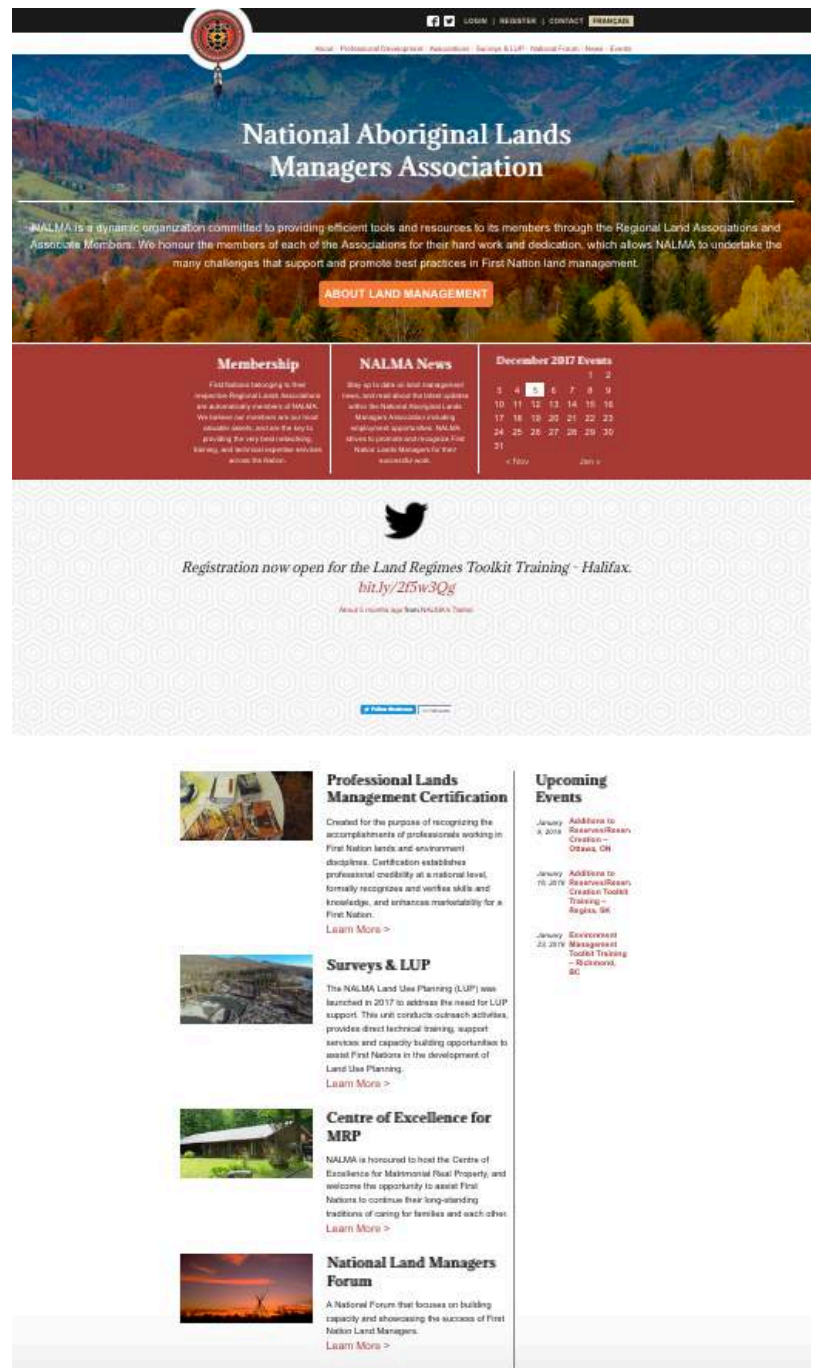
LOGIN | REGISTER | CONTACT FRANÇAIS

About · Professional Development · Associations · Surveys & LUP · National Forum · News · Events

National Aboriginal Lands Managers Association

NALMA is a dynamic organization committed to providing efficient tools and resources to its members through the Regional Land Associations and Associate Members. We honour the members of each of the Associations for their hard work and dedication, which allows NALMA to undertake the many challenges that support and promote best practices in First Nation land management.

ABOUT LAND MANAGEMENT

Membership

First Nations belonging to their respective Regional Lands Associations are automatically members of NALMA. We believe our members are our most valuable assets, and are the key to providing the very best networking, training, and technical expertise services across the Nation.

NALMA News

Stay up to date on land management news, and read about the latest updates within the National Aboriginal Lands Managers Association including employment opportunities. NALMA strives to promote and recognize First Nation Lands Managers for their successful work.

December 2017 Events

| | | | | | 1 | 2 |
|---|---|---|---|---|---|---|
| 3 | 4 | 5 | 6 | 7 | 8 | 9 |
| 10 | 11 | 12 | 13 | 14 | 15 | 16 |
| 17 | 18 | 19 | 20 | 21 | 22 | 23 |
| 24 | 25 | 26 | 27 | 28 | 29 | 30 |
| 31 | | | | | | |

« Nov Jan »

Registration now open for the Land Regimes Toolkit Training - Halifax. bit.ly/2f5w3Qg

About 5 months ago from NALMA's Twitter

Follow @nalmaca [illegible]

Professional Lands Management Certification

Created for the purpose of recognizing the accomplishments of professionals working in First Nation lands and environment disciplines. Certification establishes professional credibility at a national level, formally recognizes and verifies skills and knowledge, and enhances marketability for a First Nation.

Learn More >

Surveys & LUP

The NALMA Land Use Planning (LUP) was launched in 2017 to address the need for LUP support. This unit conducts outreach activities, provides direct technical training, support services and capacity building opportunities to assist First Nations in the development of Land Use Planning.

Learn More >

Centre of Excellence for MRP

NALMA is honoured to host the Centre of Excellence for Matrimonial Real Property, and welcome the opportunity to assist First Nations to continue their long-standing traditions of caring for families and each other.

Learn More >

National Land Managers Forum

A National Forum that focuses on building capacity and showcasing the success of First Nation Land Managers.

Learn More >

Upcoming Events

January 9, 2018 Additions to Reserves/Reserve Creation – Ottawa, ON

January 16, 2018 Additions to Reserves/Reserve Creation Toolkit Training – Regina, SK

January 23, 2018 Environment Management Toolkit Training – Richmond, BC